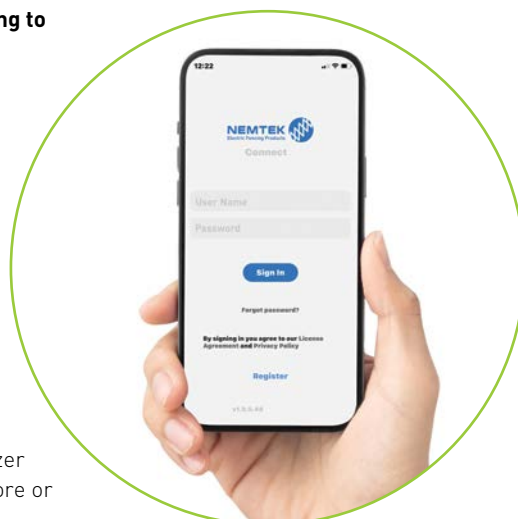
ng to

12:22

NEMTEK
Electric Fencing Products
Connect

User Name

Password

Sign In

Forgot password?

By signing in you agree to our License Agreement and Privacy Policy

Register

v1.5.0.46

zer
ore or